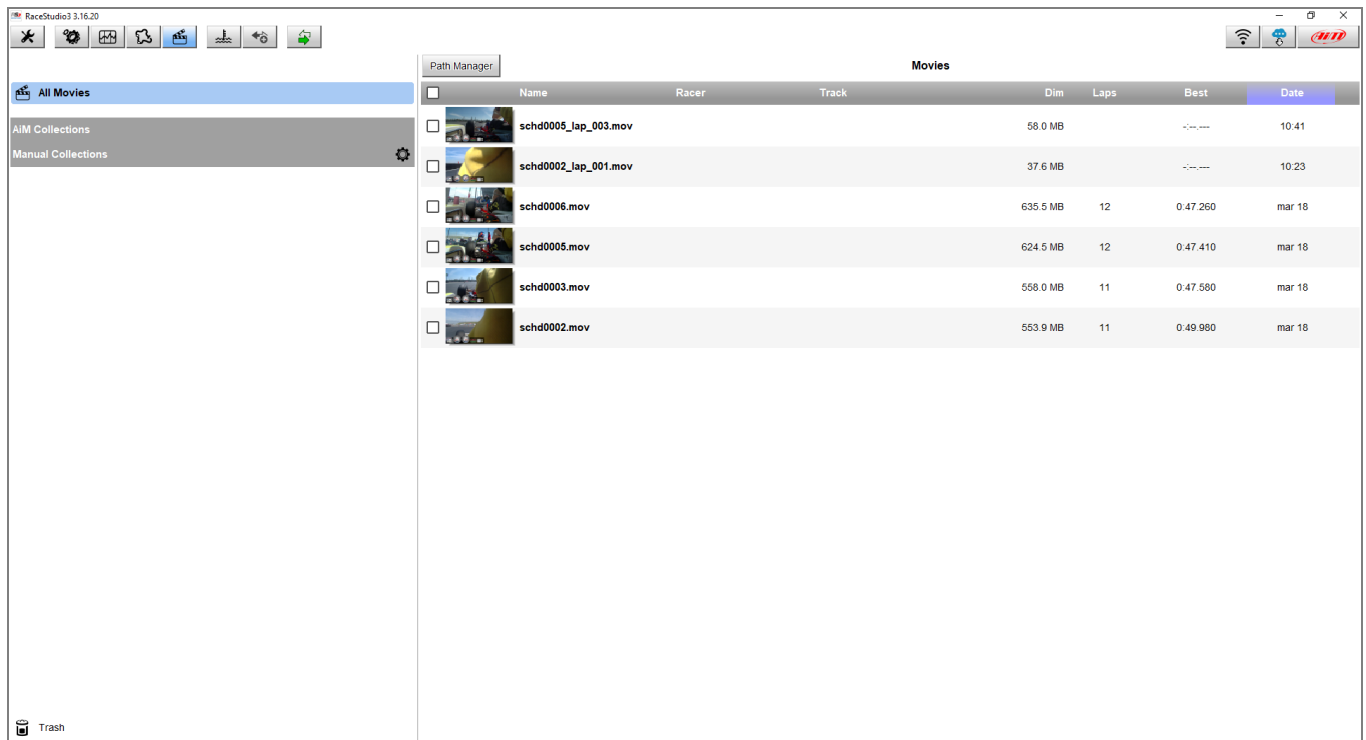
RaceStudio3 3.16.20

AiM

All Movies

AiM Collections

Manual Collections

Trash

Path Manager

Movies

| | Name | Racer | Track | Dim | Laps | Best | Date |
|---|---|---|---|---|---|---|---|
| | schd0005_lap_003.mov | | | 58.0 MB | | -:--.--- | 10:41 |
| | schd0002_lap_001.mov | | | 37.6 MB | | -:--.--- | 10:23 |
| | schd0006.mov | | | 635.5 MB | 12 | 0:47.260 | mar 18 |
| | schd0005.mov | | | 624.5 MB | 12 | 0:47.410 | mar 18 |
| | schd0003.mov | | | 558.0 MB | 11 | 0:47.580 | mar 18 |
| | schd0002.mov | | | 553.9 MB | 11 | 0:49.980 | mar 18 |